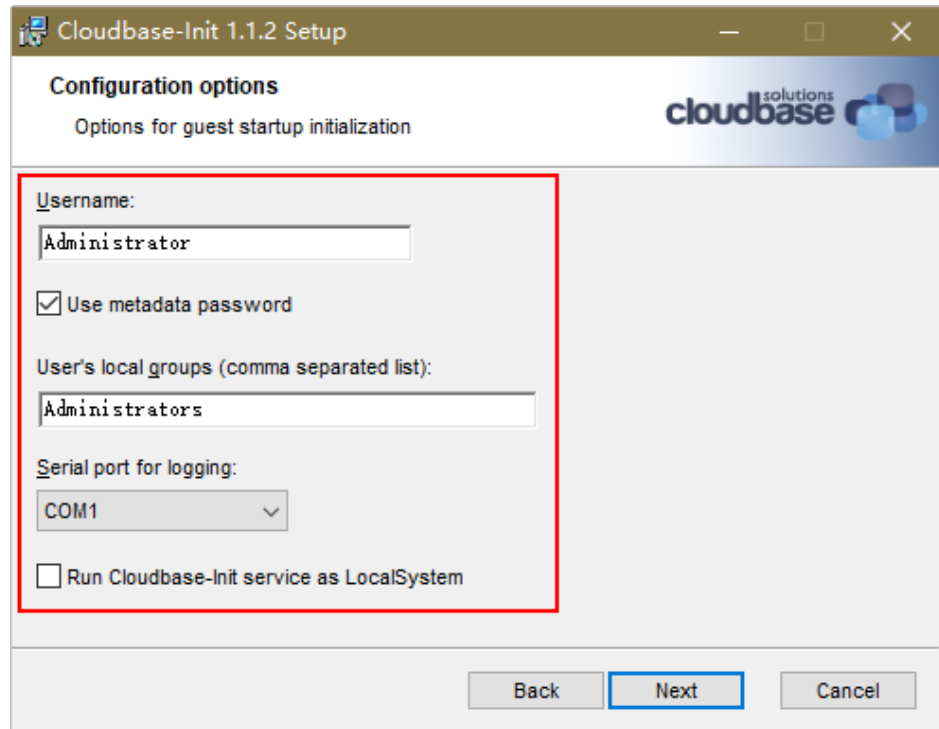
Cloudbase-Init 1.1.2 Setup

Configuration options

Options for guest startup initialization

cloudbase solutions

Username:

Administrator

Use metadata password

User's local groups (comma separated list):

Administrators

Serial port for logging:

COM1

Run Cloudbase-Init service as LocalSystem

Back

Next

Cancel